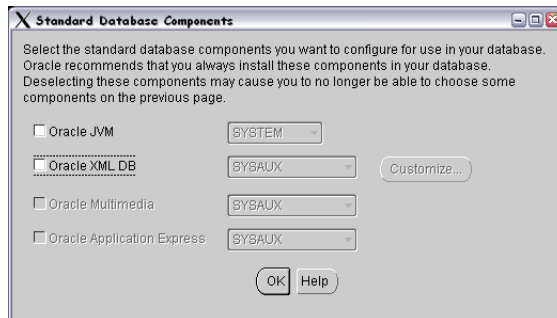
Standard Database Components

Select the standard database components you want to configure for use in your database. Oracle recommends that you always install these components in your database. Deselecting these components may cause you to no longer be able to choose some components on the previous page.

Oracle JVM SYSTEM

Oracle XML DB SYSAUX Customize...

Oracle Multimedia SYSAUX

Oracle Application Express SYSAUX

OK Help